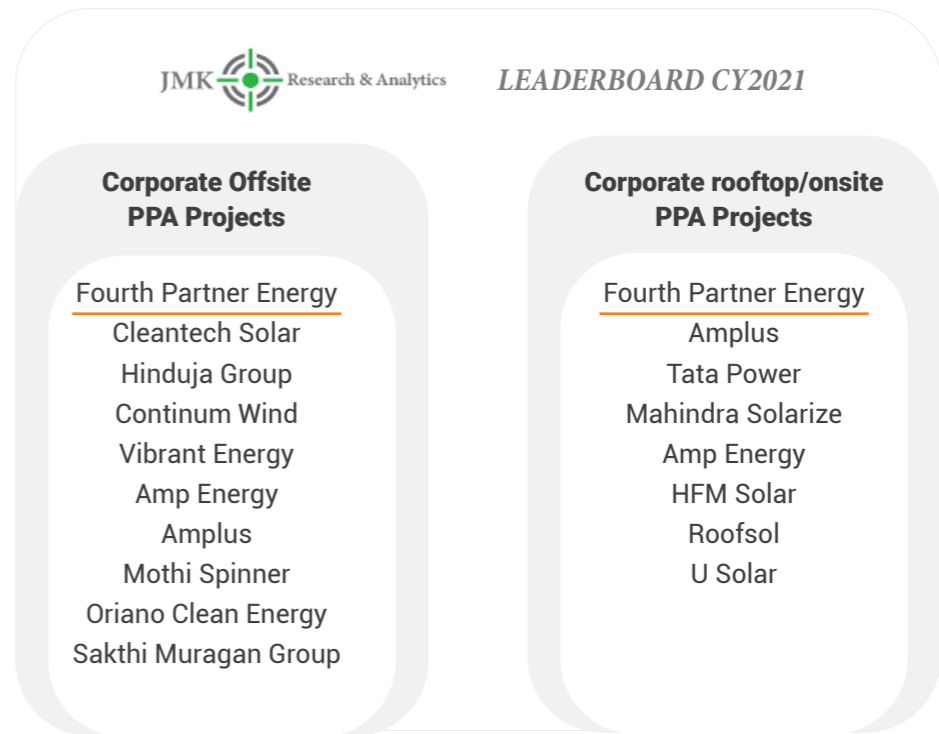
JMK Research & Analytics

LEADERBOARD CY2021

Corporate Offsite PPA Projects

Fourth Partner Energy
Cleantech Solar
Hinduja Group
Continum Wind
Vibrant Energy
Amp Energy
Amplus
Mothi Spinner
Oriano Clean Energy
Sakthi Muragan Group

Corporate rooftop/onsite PPA Projects

Fourth Partner Energy
Amplus
Tata Power
Mahindra Solarize
Amp Energy
HFM Solar
Roofsol
U Solar